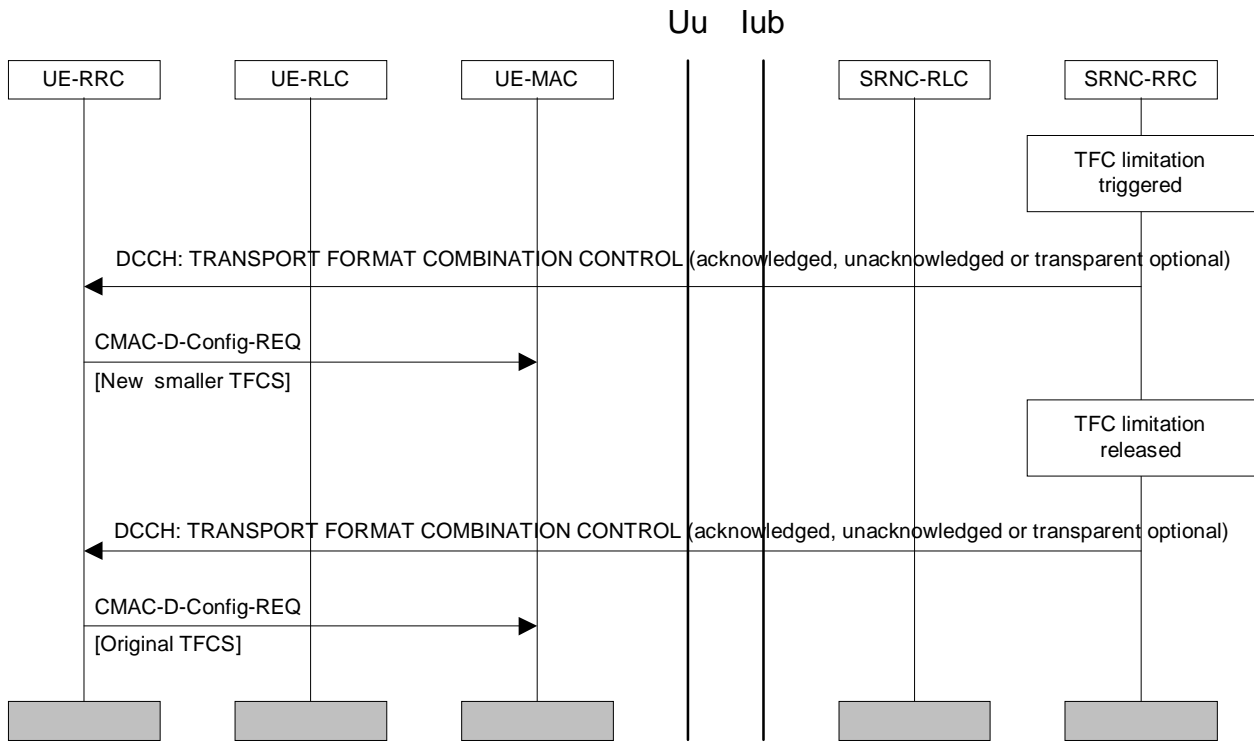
Uu Iub

UE-RRC

UE-RLC

UE-MAC

SRNC-RLC

SRNC-RRC

TFC limitation triggered

DCCH: TRANSPORT FORMAT COMBINATION CONTROL (acknowledged, unacknowledged or transparent optional)

CMAC-D-Config-REQ

[New smaller TFCS]

TFC limitation released

DCCH: TRANSPORT FORMAT COMBINATION CONTROL (acknowledged, unacknowledged or transparent optional)

CMAC-D-Config-REQ

[Original TFCS]